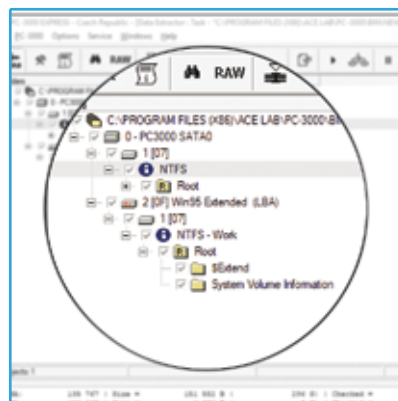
PC-3000 EXPRESS - Czech Republic - Data Extractor : Task - "C:\PROGRAM FILES (X86)\ACE LAB\PC-3000\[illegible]
PC-3000 Options Service Windows Help
RAW
RAW
C:\PROGRAM FILES (X86)\ACE LAB\PC-3000\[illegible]
0 - PC3000 SATA0
1 [07]
NTFS
Root
2 [0F] Win95 Extended (LBA)
1 [07]
NTFS - Work
Root
$Extend
System Volume Information
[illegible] 1
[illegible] 129 747 | Size = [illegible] 581 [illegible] | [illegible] 255 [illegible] | Checked = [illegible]